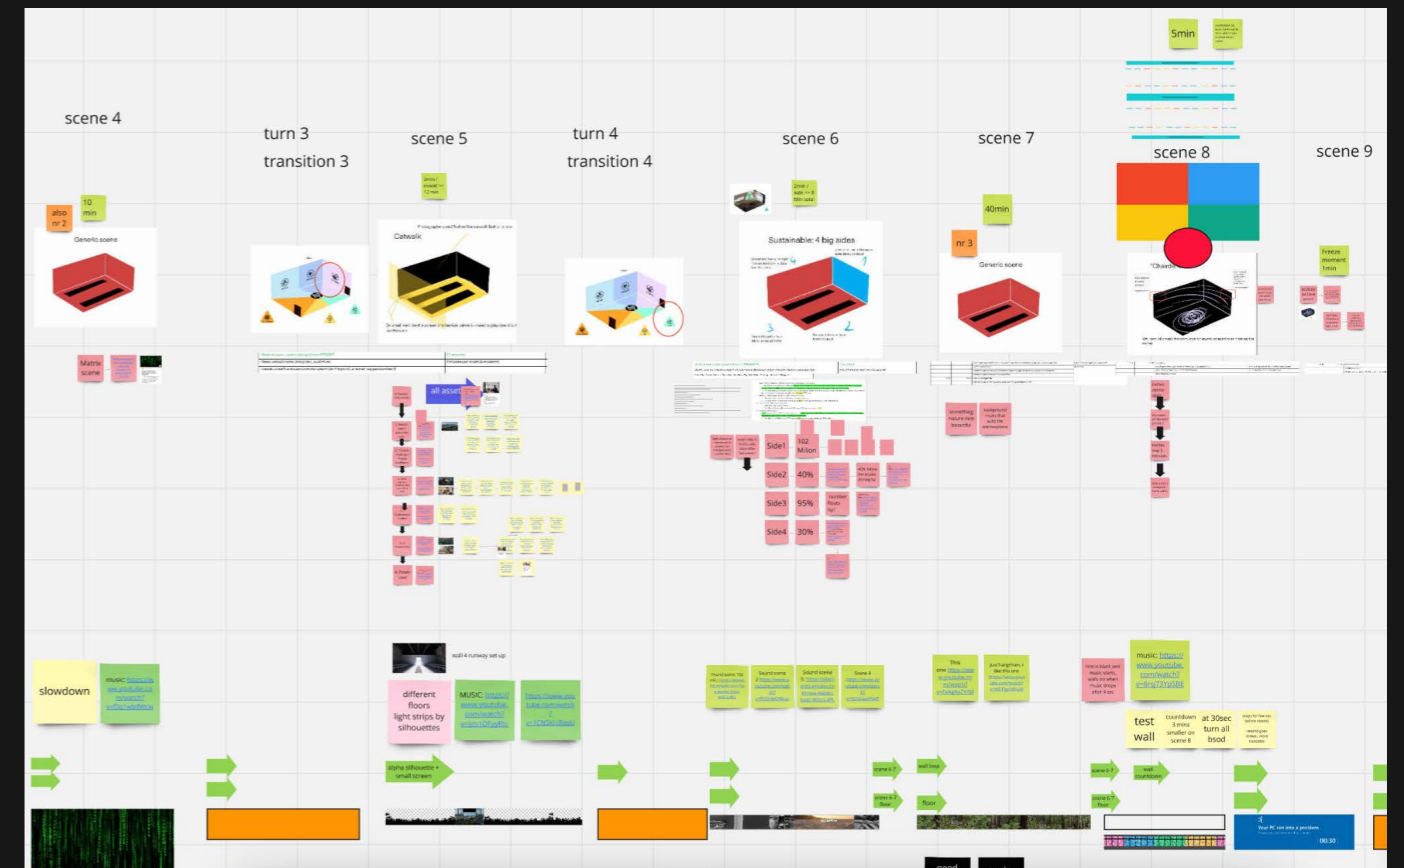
5min

scene 4

turn 3
transition 3

scene 5

turn 4
transition 4

scene 6

scene 7

scene 8

scene 9

also nr 2

10 min

Generic scene

Catwalk

2min / scene ~ 12 min

Sustainable: 4 big sides

40min

nr 3

Generic scene

"Chaos"

Freeze moment 1min

Matrix scene

all assets

Side1

102 Milion

Side2

40%

Side3

95%

Side4

30%

slowdown

MUSIC: https://www.youtube.com/watch?v=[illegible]

wall 4 runway set up

different floors light strips by silhouettes

MUSIC: https://www.youtube.com/watch?v=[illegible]

https://www.youtube.com/watch?v=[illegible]

music: https://www.youtube.com/watch?v=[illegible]

test wall

countdown 3 mins smaller on scene 8

at 30sec turn all bsod

alpha silhouette + small screen

floor

Your PC ran into a problem

00:30